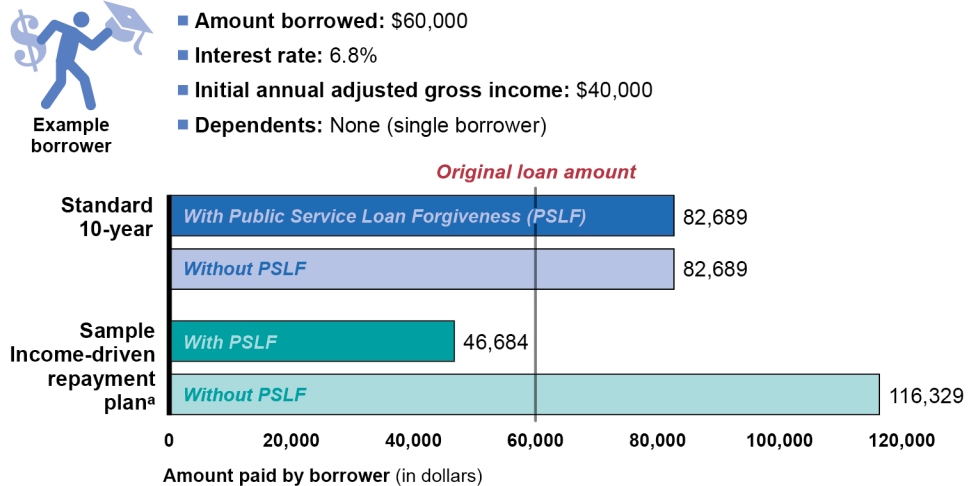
Example borrower

Amount borrowed: \$60,000

Interest rate: 6.8%

Initial annual adjusted gross income: \$40,000

Dependents: None (single borrower)

Original loan amount

Standard 10-year

With Public Service Loan Forgiveness (PSLF) 82,689

Without PSLF 82,689

Sample Income-driven repayment plan$^a$

With PSLF 46,684

Without PSLF 116,329

0 20,000 40,000 60,000 80,000 100,000 120,000

Amount paid by borrower (in dollars)